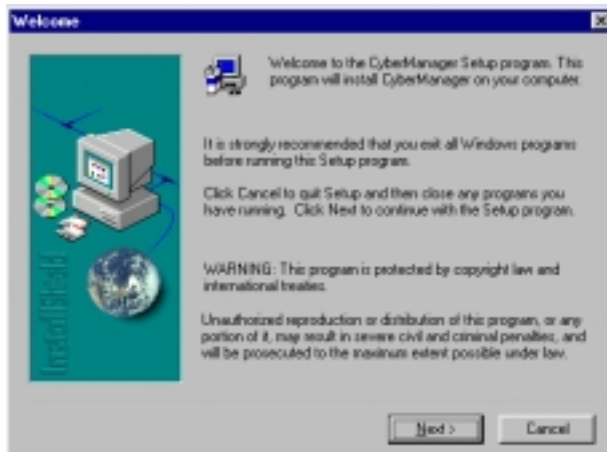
Welcome

InstallShield

Welcome to the CyberManager Setup program. This program will install CyberManager on your computer.

It is strongly recommended that you exit all Windows programs before running this Setup program.

Click Cancel to quit Setup and then close any programs you have running. Click Next to continue with the Setup program.

WARNING: This program is protected by copyright law and international treaties.

Unauthorized reproduction or distribution of this program, or any portion of it, may result in severe civil and criminal penalties, and will be prosecuted to the maximum extent possible under law.

Next >

Cancel